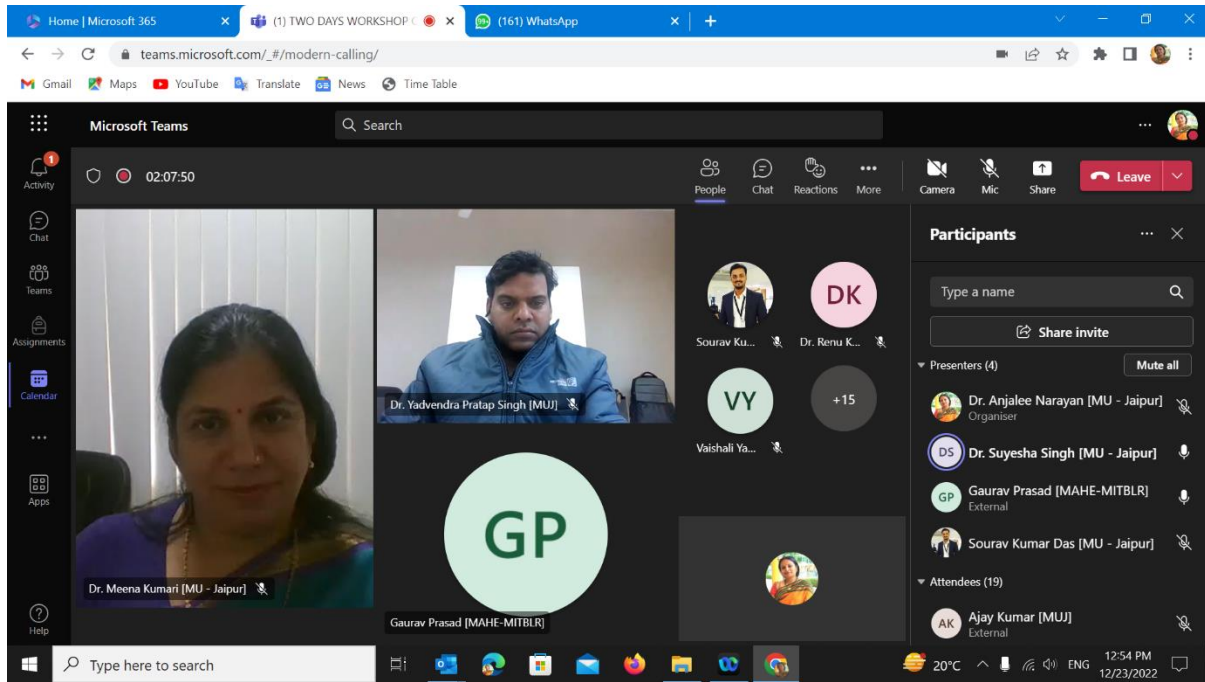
Home | Microsoft 365
(1) TWO DAYS WORKSHOP
(161) WhatsApp
teams.microsoft.com/_#/modern-calling/
Gmail Maps YouTube Translate News Time Table
Microsoft Teams
Search
Activity
Chat
Teams
Assignments
Calendar
Apps
Help
02:07:50
People Chat Reactions More Camera Mic Share Leave
Participants
Type a name
Share invite
Presenters (4) Mute all
Dr. Anjalee Narayan [MU - Jaipur]
Organiser
DS Dr. Suyesha Singh [MU - Jaipur]
GP Gaurav Prasad [MAHE-MITBLR]
External
Sourav Kumar Das [MU - Jaipur]
Attendees (19)
AK Ajay Kumar [MUJ]
External
Dr. Meena Kumari [MU - Jaipur]
Dr. Yadvendra Pratap Singh [MUJ]
Sourav Ku...
DK
Dr. Renu K...
VY
Vaishali Ya...
+15
GP
Gaurav Prasad [MAHE-MITBLR]
Type here to search
20°C ENG 12:54 PM 12/23/2022